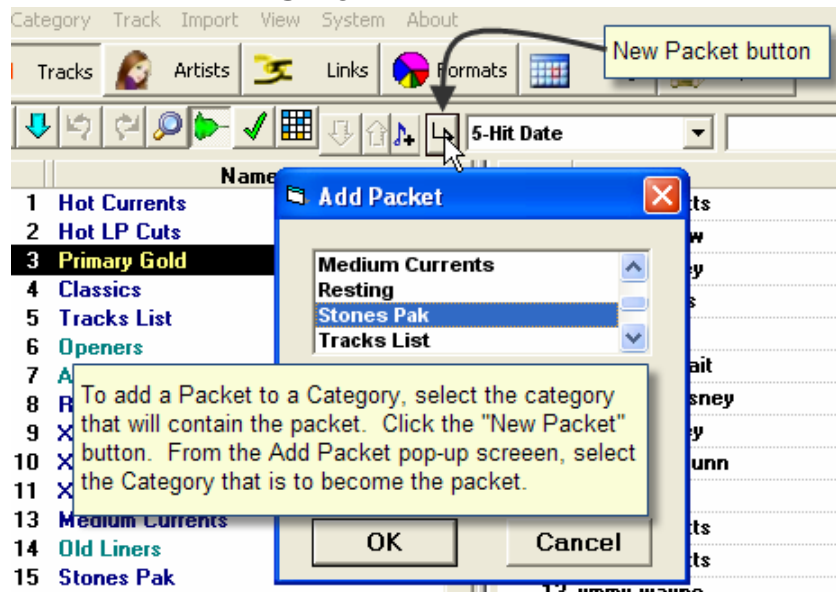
Category Track Import View System About

Tracks Artists Links Formats

New Packet button

5-Hit Date

Name

1 Hot Currents
2 Hot LP Cuts
3 Primary Gold
4 Classics
5 Tracks List
6 Openers
7 A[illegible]
8 R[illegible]
9 X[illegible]
10 X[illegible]
11 X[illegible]
13 Medium Currents
14 Old Liners
15 Stones Pak

Add Packet

Medium Currents
Resting
Stones Pak
Tracks List

To add a Packet to a Category, select the category that will contain the packet. Click the "New Packet" button. From the Add Packet pop-up screeen, select the Category that is to become the packet.

OK
Cancel

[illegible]ts
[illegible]w
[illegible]ey
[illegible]s
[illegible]ait
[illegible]sney
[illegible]ey
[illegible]unn
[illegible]ts
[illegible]ts